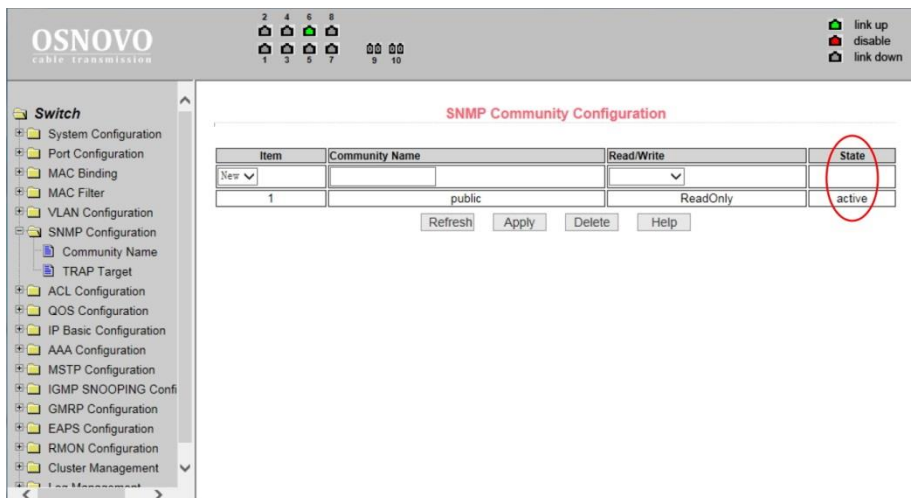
OSNOVO
cable transmission

2 4 6 8
1 3 5 7 9 10

link up
disable
link down

Switch
System Configuration
Port Configuration
MAC Binding
MAC Filter
VLAN Configuration
SNMP Configuration
Community Name
TRAP Target
ACL Configuration
QOS Configuration
IP Basic Configuration
AAA Configuration
MSTP Configuration
IGMP SNOOPING Confi
GMRP Configuration
EAPS Configuration
RMON Configuration
Cluster Management
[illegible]

SNMP Community Configuration

| Item | Community Name | Read/Write | State |
|---|---|---|---|
| New | | | |
| 1 | public | ReadOnly | active |

Refresh Apply Delete Help